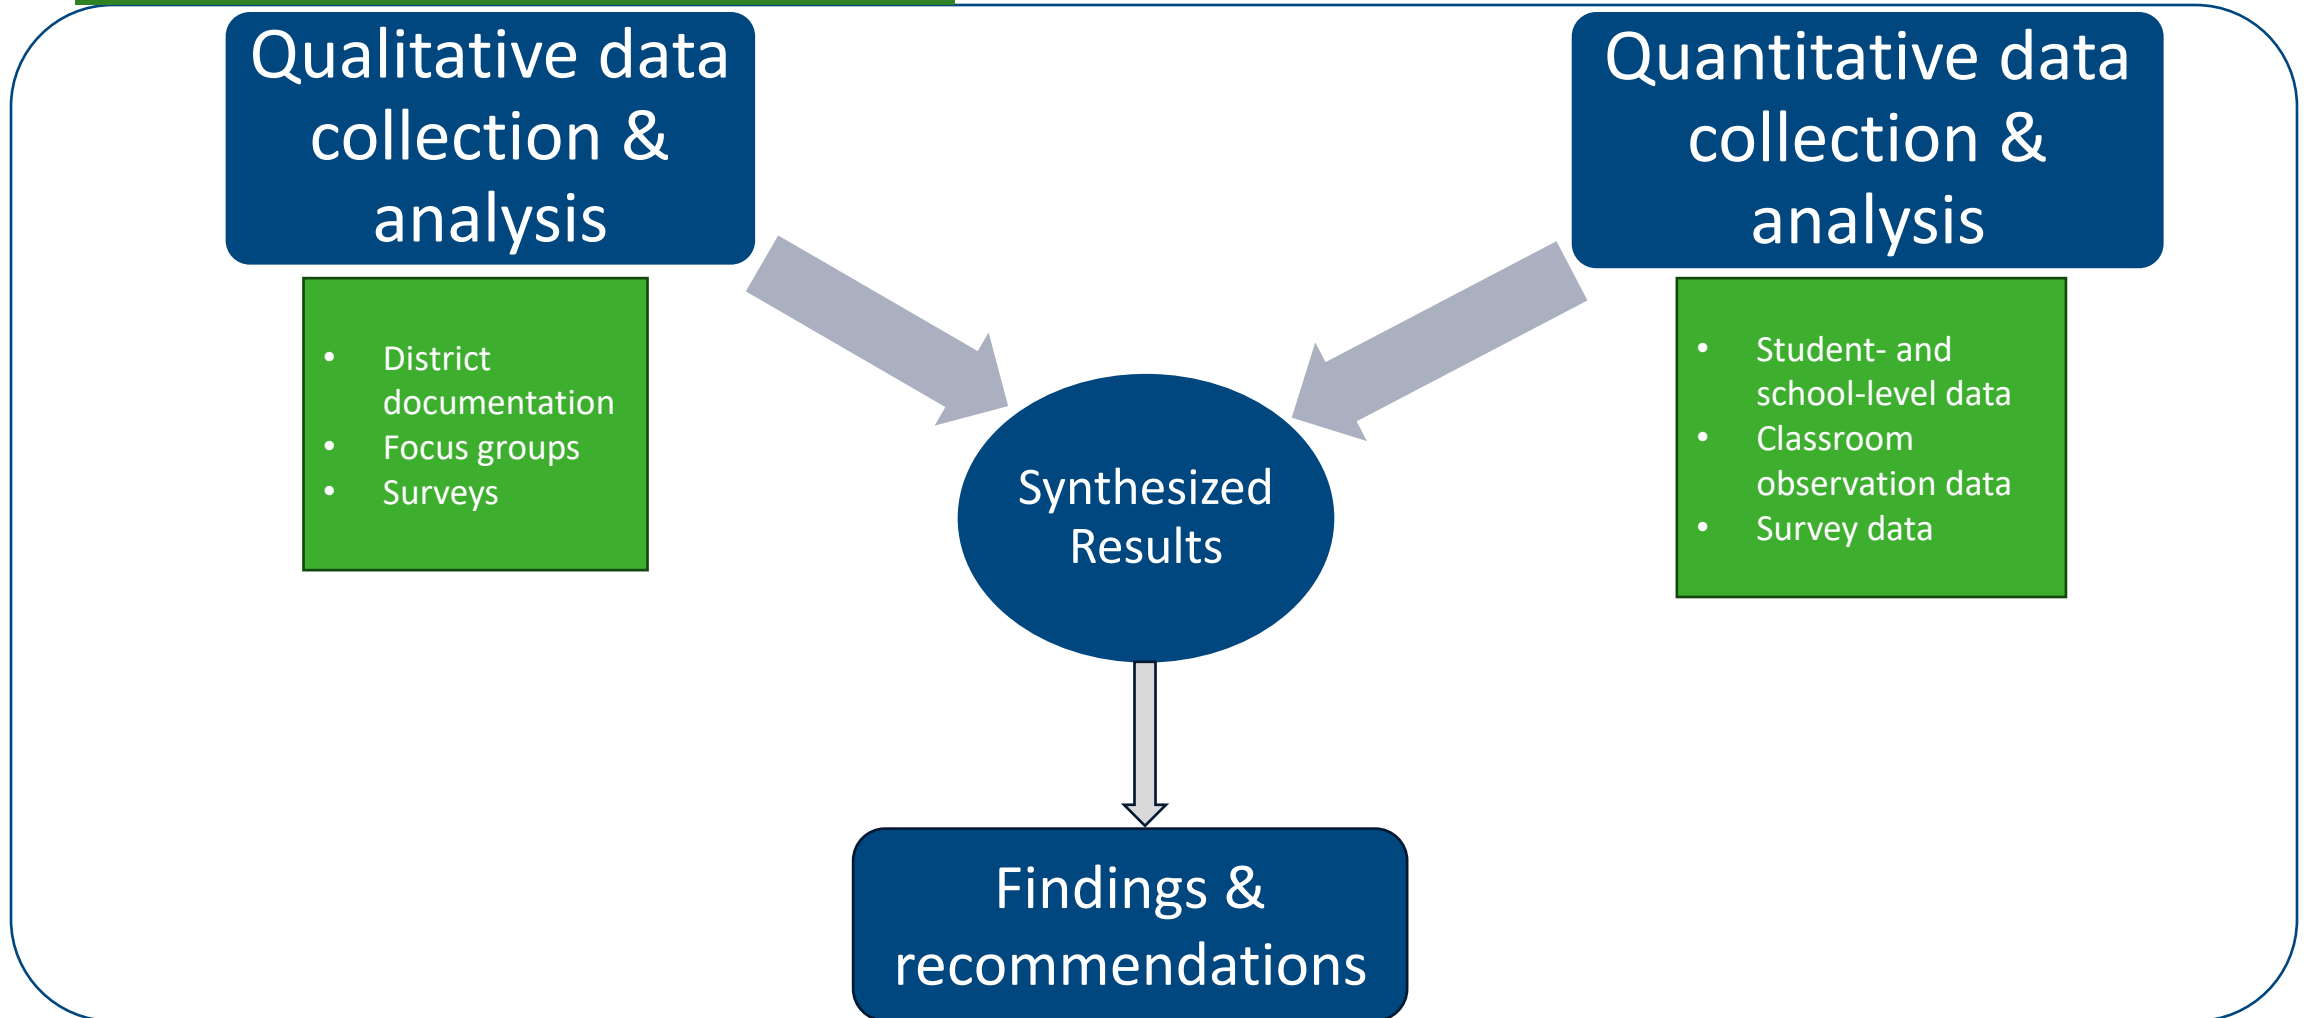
Qualitative data collection & analysis

- District documentation
- Focus groups
- Surveys

Quantitative data collection & analysis

- Student- and school-level data
- Classroom observation data
- Survey data

Synthesized Results

Findings & recommendations